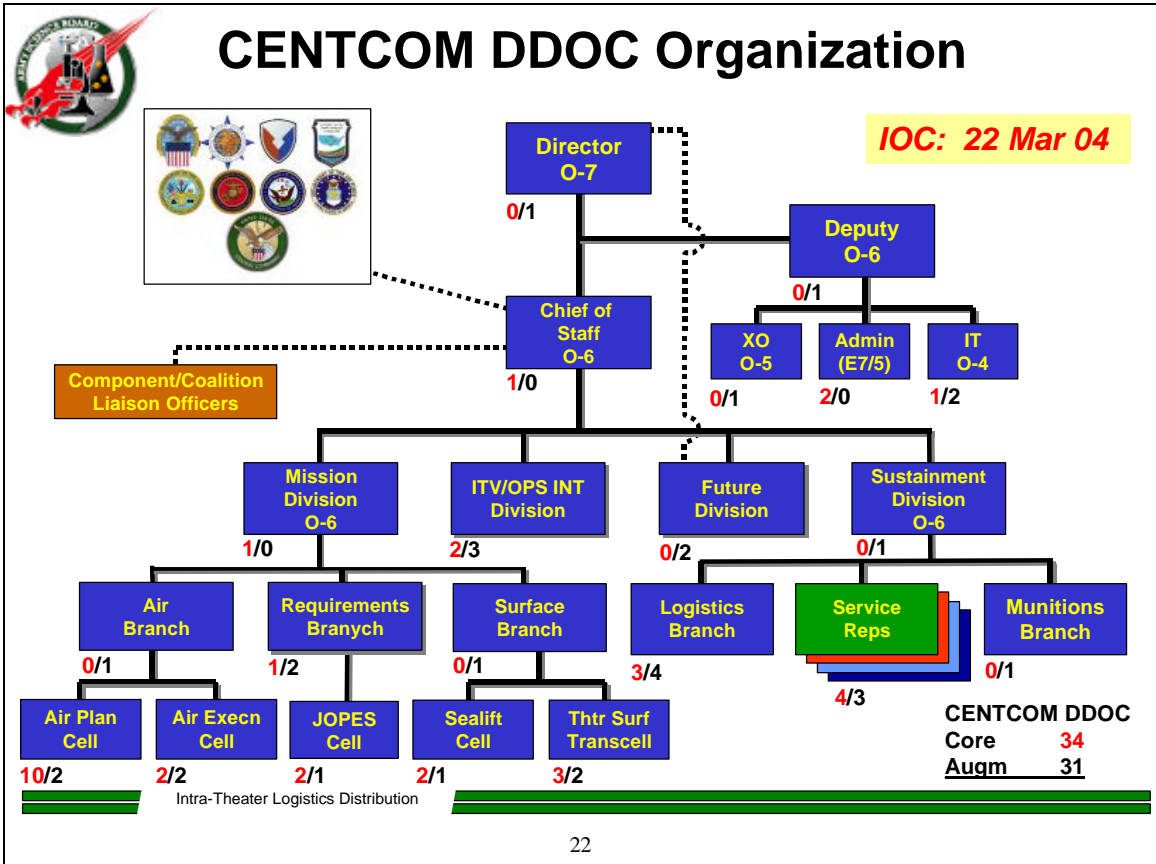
CENTCOM DDOC Organization

IOC: 22 Mar 04

Director
O-7
0/1

Deputy
O-6
0/1

Chief of Staff
O-6
1/0

XO
O-5
0/1

Admin
(E7/5)
2/0

IT
O-4
1/2

Component/Coalition Liaison Officers

Mission Division
O-6
1/0

ITV/OPS INT Division
2/3

Future Division
0/2

Sustainment Division
O-6
0/1

Air Branch
0/1

Requirements Branych
1/2

Surface Branch
0/1

Logistics Branch
3/4

Service Reps
4/3

Munitions Branch
0/1

Air Plan Cell
10/2

Air Execn Cell
2/2

JOPES Cell
2/1

Sealift Cell
2/1

Thtr Surf Transcell
3/2

CENTCOM DDOC
Core 34
Augm 31

Intra-Theater Logistics Distribution

22